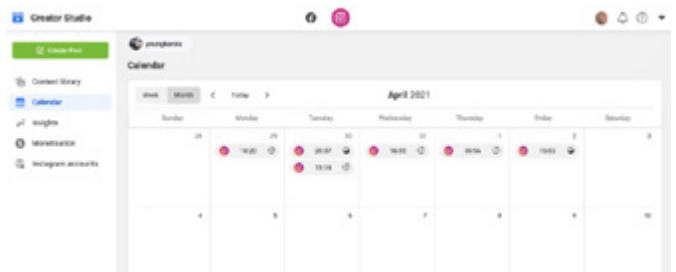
Creator Studio

Create Post

Content library
Calendar
Insights
Monetisation
Instagram accounts

youngkemis

Calendar

Week Month < Today >

April 2021

| Sunday | Monday | Tuesday | Wednesday | Thursday | Friday | Saturday |
|---|---|---|---|---|---|---|
| 28 | 29 | 30 | 31 | 1 | 2 | 3 |
| | 19:20 | 20:07 19:14 | 18:03 | 09:14 | 13:03 | |
| 4 | 5 | 6 | 7 | 8 | 9 | 10 |